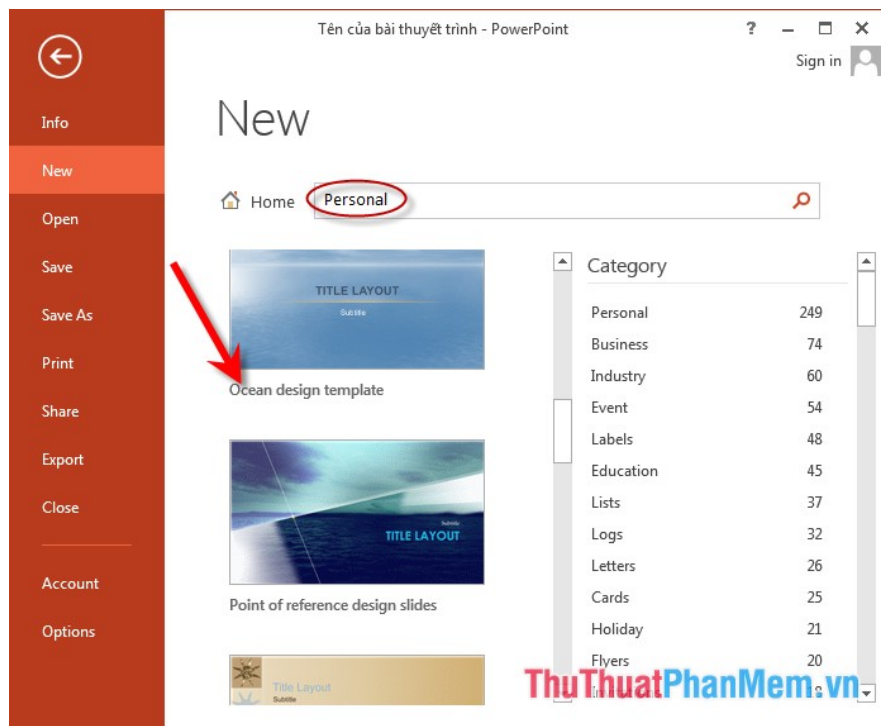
Tên của bài thuyết trình - PowerPoint

? – □ ×

Sign in

Info

New

Open

Save

Save As

Print

Share

Export

Close

Account

Options

New

Home

Personal

TITLE LAYOUT

Subtitle

Ocean design template

Subtitle

TITLE LAYOUT

Point of reference design slides

Title Layout

Subtitle

Category

| | |
|---|---|
| Personal | 249 |
| Business | 74 |
| Industry | 60 |
| Event | 54 |
| Labels | 48 |
| Education | 45 |
| Lists | 37 |
| Logs | 32 |
| Letters | 26 |
| Cards | 25 |
| Holiday | 21 |
| Flyers | 20 |
| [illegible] | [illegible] |

ThuThuatPhanMem.vn